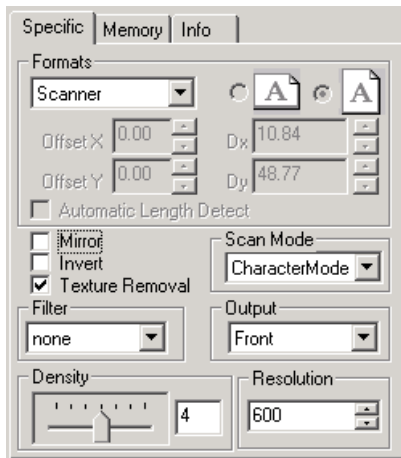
Specific | Memory | Info

Formats
Scanner
A A
Offset X 0.00
Dx 10.84
Offset Y 0.00
Dy 48.77
Automatic Length Detect

Mirror
Invert
Texture Removal

Scan Mode
CharacterMode

Filter
none

Output
Front

Density
4

Resolution
600